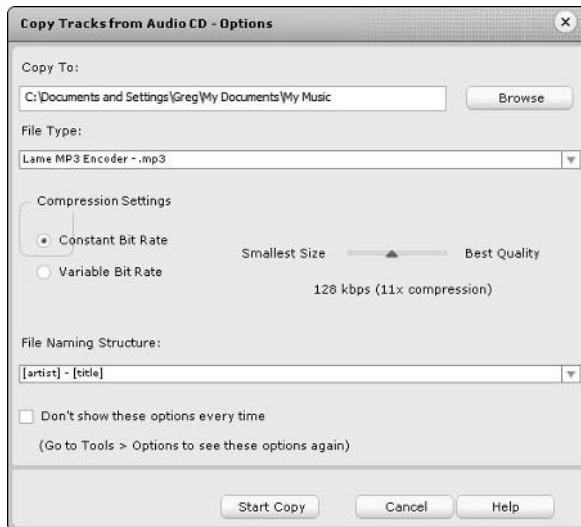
Copy Tracks from Audio CD - Options

×

Copy To:

C:\Documents and Settings\Greg\My Documents\My Music

Browse

File Type:

Lame MP3 Encoder - .mp3

Compression Settings

Constant Bit Rate

Variable Bit Rate

Smallest Size

Best Quality

128 kbps (11x compression)

File Naming Structure:

[artist] - [title]

Don't show these options every time

(Go to Tools > Options to see these options again)

Start Copy

Cancel

Help